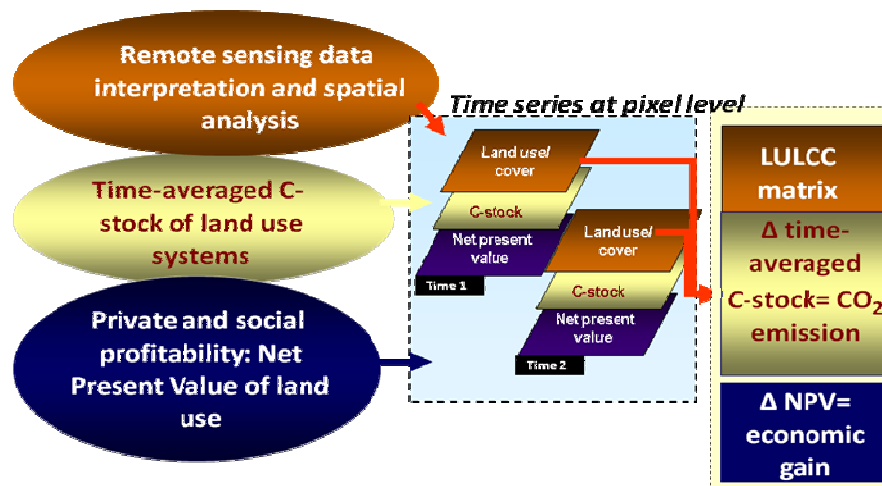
Remote sensing data interpretation and spatial analysis

Time-averaged C-stock of land use systems

Private and social profitability: Net Present Value of land use

Time series at pixel level

Land use/ cover

C-stock

Net present value

Time 1

Land use/ cover

C-stock

Net present value

Time 2

LULCC matrix

Δ time-averaged C-stock= $CO_2$ emission

Δ NPV= economic gain